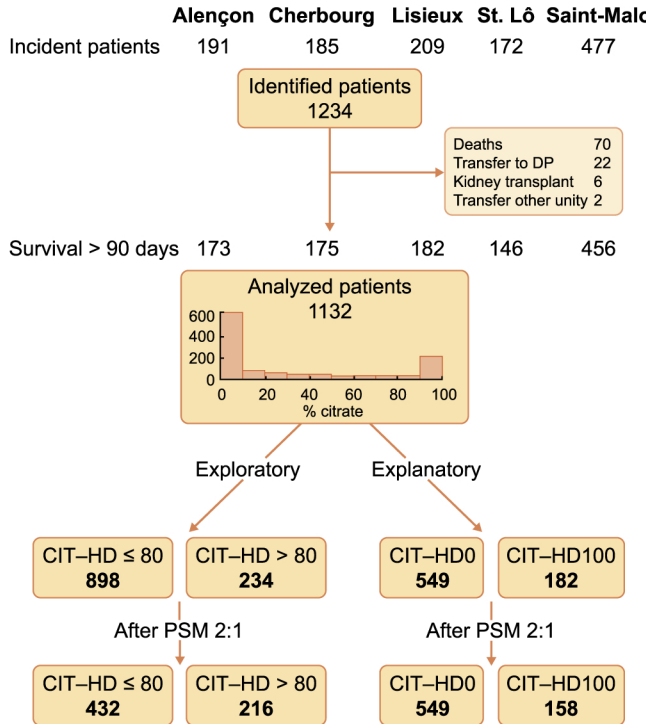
| | Alençon | Cherbourg | Lisieux | St. Lô | Saint-Malo |
|---|---|---|---|---|---|
| Incident patients | 191 | 185 | 209 | 172 | 477 |

Identified patients
1234

Deaths 70
Transfer to DP 22
Kidney transplant 6
Transfer other unity 2

| | | | | | |
|---|---|---|---|---|---|
| Survival > 90 days | 173 | 175 | 182 | 146 | 456 |

Analyzed patients
1132

600
400
200
0
0 20 40 60 80 100
% citrate

Exploratory

Explanatory

CIT–HD ≤ 80
**898**

CIT–HD > 80
**234**

CIT–HD0
**549**

CIT–HD100
**182**

After PSM 2:1

After PSM 2:1

CIT–HD ≤ 80
**432**

CIT–HD > 80
**216**

CIT–HD0
**549**

CIT–HD100
**158**